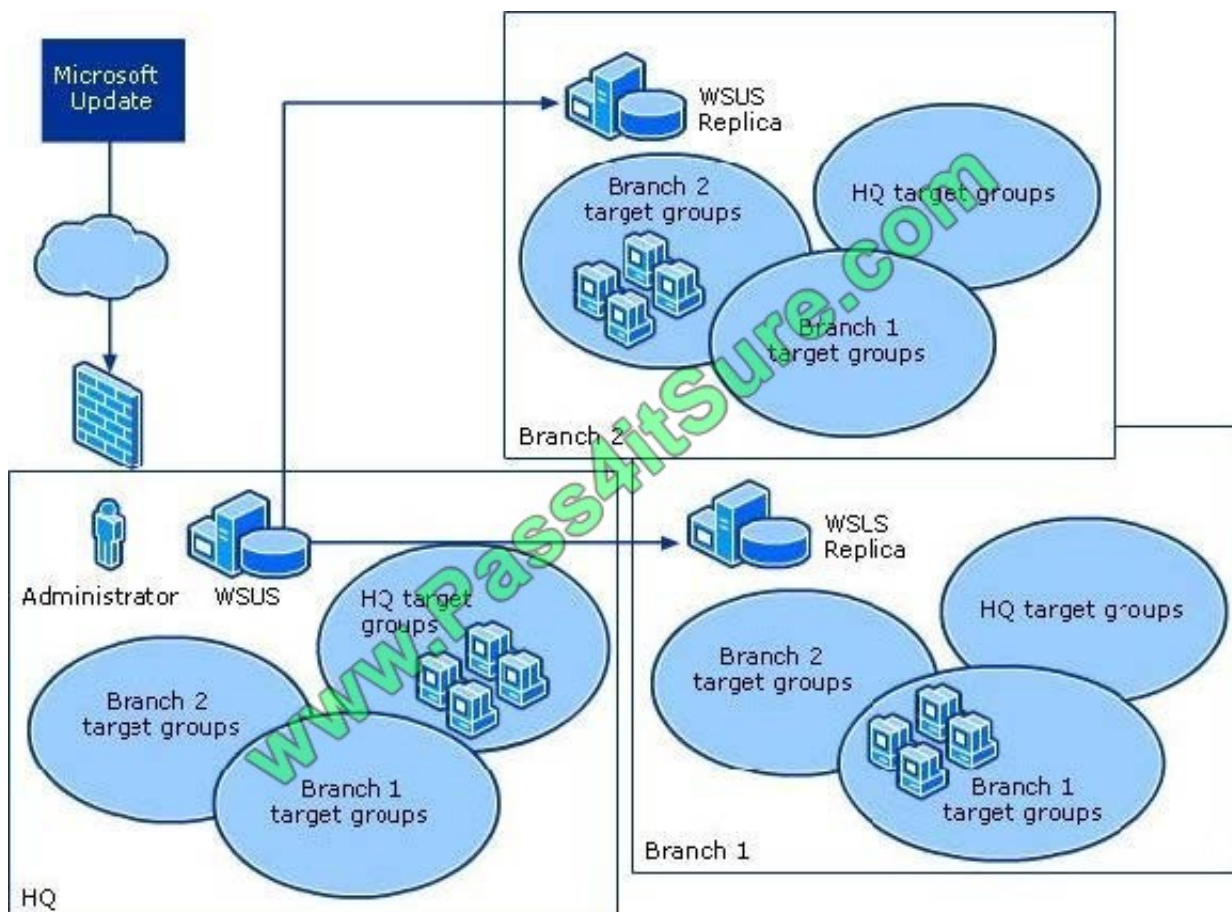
Microsoft Update

WSUS Replica

Branch 2 target groups

HQ target groups

Branch 1 target groups

Branch 2

Administrator

WSUS

HQ target groups

Branch 2 target groups

Branch 1 target groups

HQ

WSLS Replica

HQ target groups

Branch 2 target groups

Branch 1 target groups

Branch 1

www.Pass4itSure.com